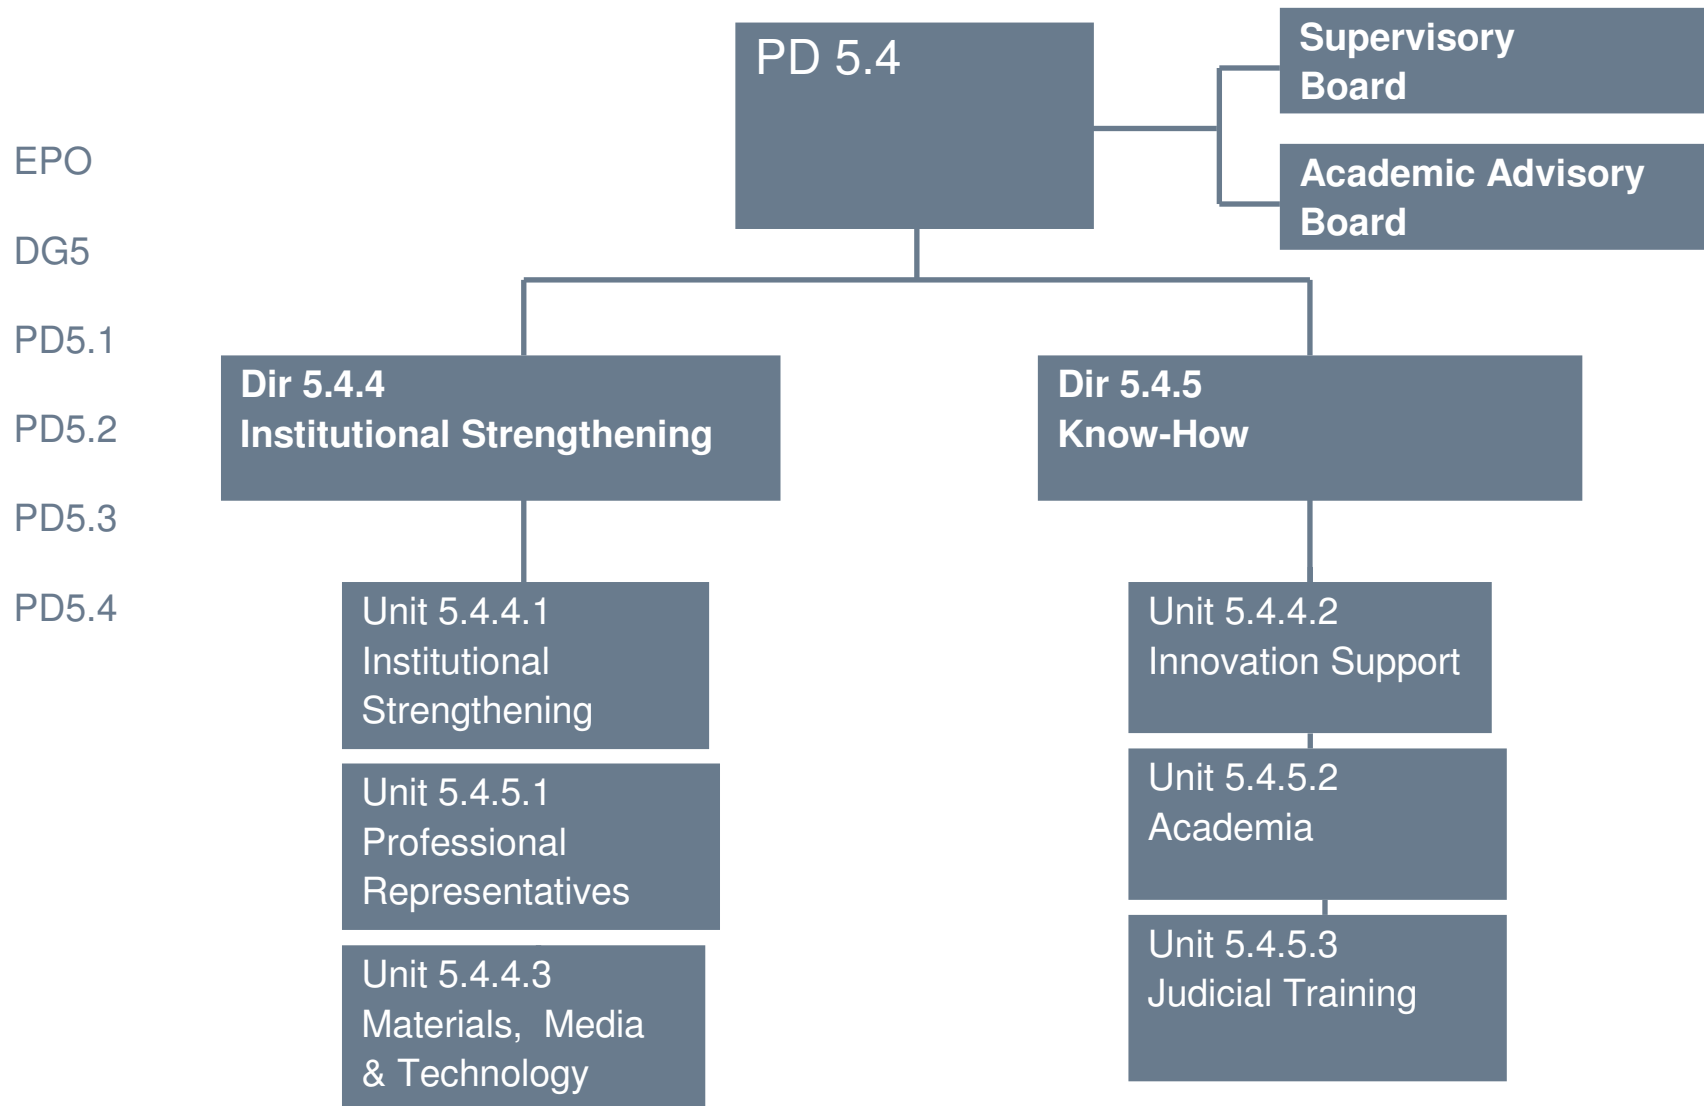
EPO
DG5
PD5.1
PD5.2
PD5.3
PD5.4

PD 5.4

Supervisory Board

Academic Advisory Board

Dir 5.4.4
Institutional Strengthening

Dir 5.4.5
Know-How

Unit 5.4.4.1
Institutional Strengthening

Unit 5.4.5.1
Professional Representatives

Unit 5.4.4.3
Materials, Media & Technology

Unit 5.4.4.2
Innovation Support

Unit 5.4.5.2
Academia

Unit 5.4.5.3
Judicial Training